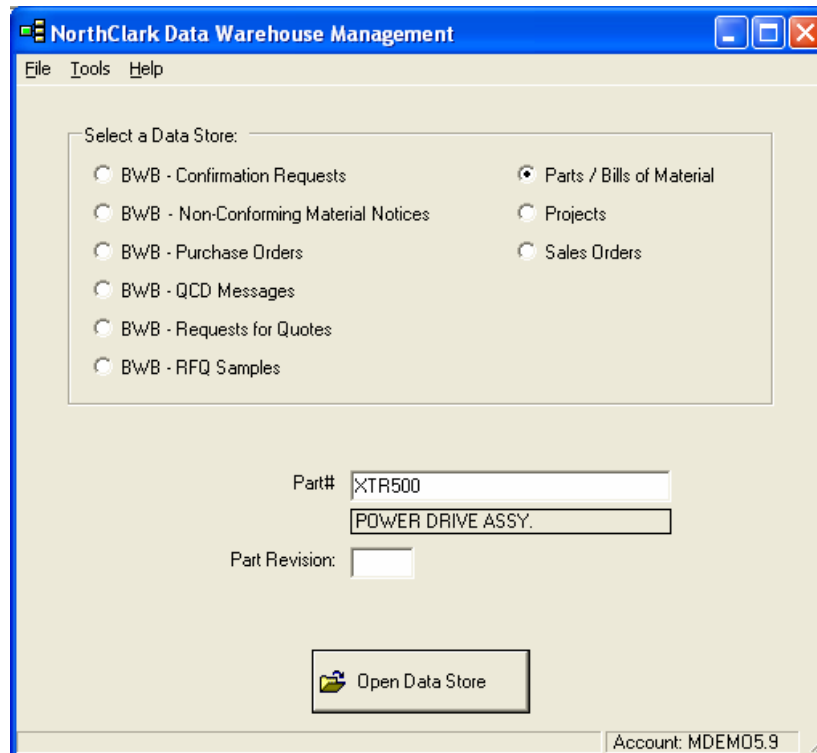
NorthClark Data Warehouse Management

File Tools Help

Select a Data Store:

BWB - Confirmation Requests

BWB - Non-Conforming Material Notices

BWB - Purchase Orders

BWB - QCD Messages

BWB - Requests for Quotes

BWB - RFQ Samples

Parts / Bills of Material

Projects

Sales Orders

Part# XTR500

POWER DRIVE ASSY.

Part Revision:

Open Data Store

Account: MDEMO5.9